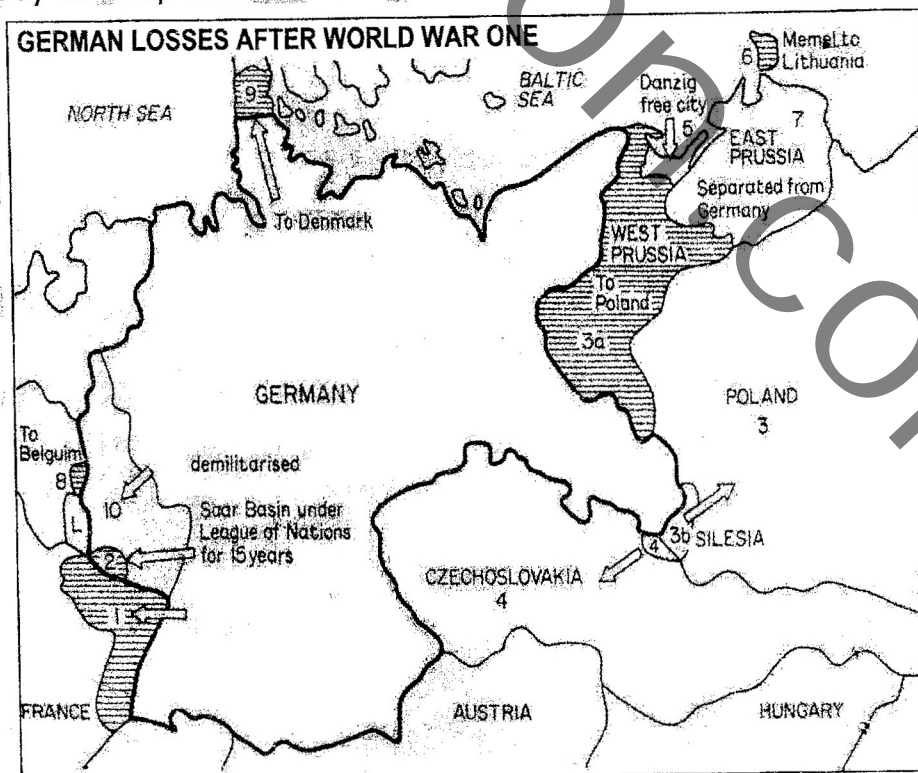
GERMAN LOSSES AFTER WORLD WAR ONE

NORTH SEA

9

To Denmark

BALTIC SEA

Danzig free city

5

6

Memel to Lithuania

7

EAST PRUSSIA

Separated from Germany

WEST PRUSSIA

To Poland

3a

GERMANY

POLAND

3

To Belguim

8

L

10

demilitarised

Saar Basin under League of Nations for 15 years

2

1

3b

SILESIA

4

CZECHOSLOVAKIA

4

FRANCE

AUSTRIA

HUNGARY